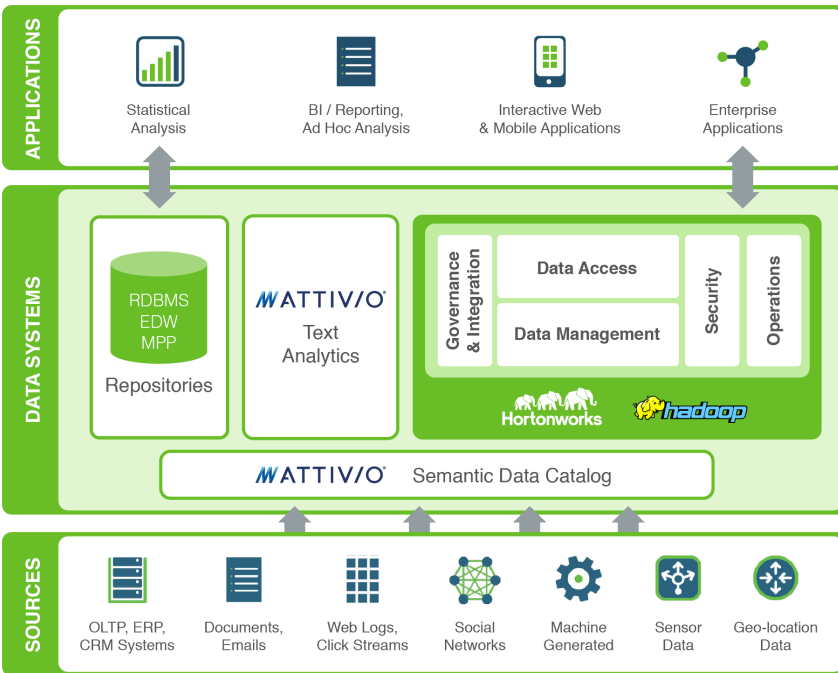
APPLICATIONS

Statistical Analysis

BI / Reporting, Ad Hoc Analysis

Interactive Web & Mobile Applications

Enterprise Applications

DATA SYSTEMS

RDBMS
EDW
MPP

Repositories

ATTIVIO

Text Analytics

Governance & Integration

Data Access

Data Management

Security

Operations

Hortonworks

hadoop

ATTIVIO Semantic Data Catalog

SOURCES

OLTP, ERP, CRM Systems

Documents, Emails

Web Logs, Click Streams

Social Networks

Machine Generated

Sensor Data

Geo-location Data